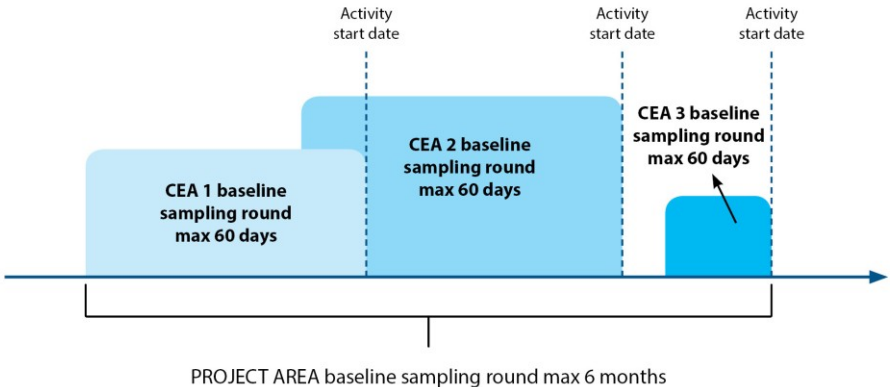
Activity start date

Activity start date

Activity start date

CEA 1 baseline sampling round max 60 days

CEA 2 baseline sampling round max 60 days

CEA 3 baseline sampling round max 60 days

PROJECT AREA baseline sampling round max 6 months